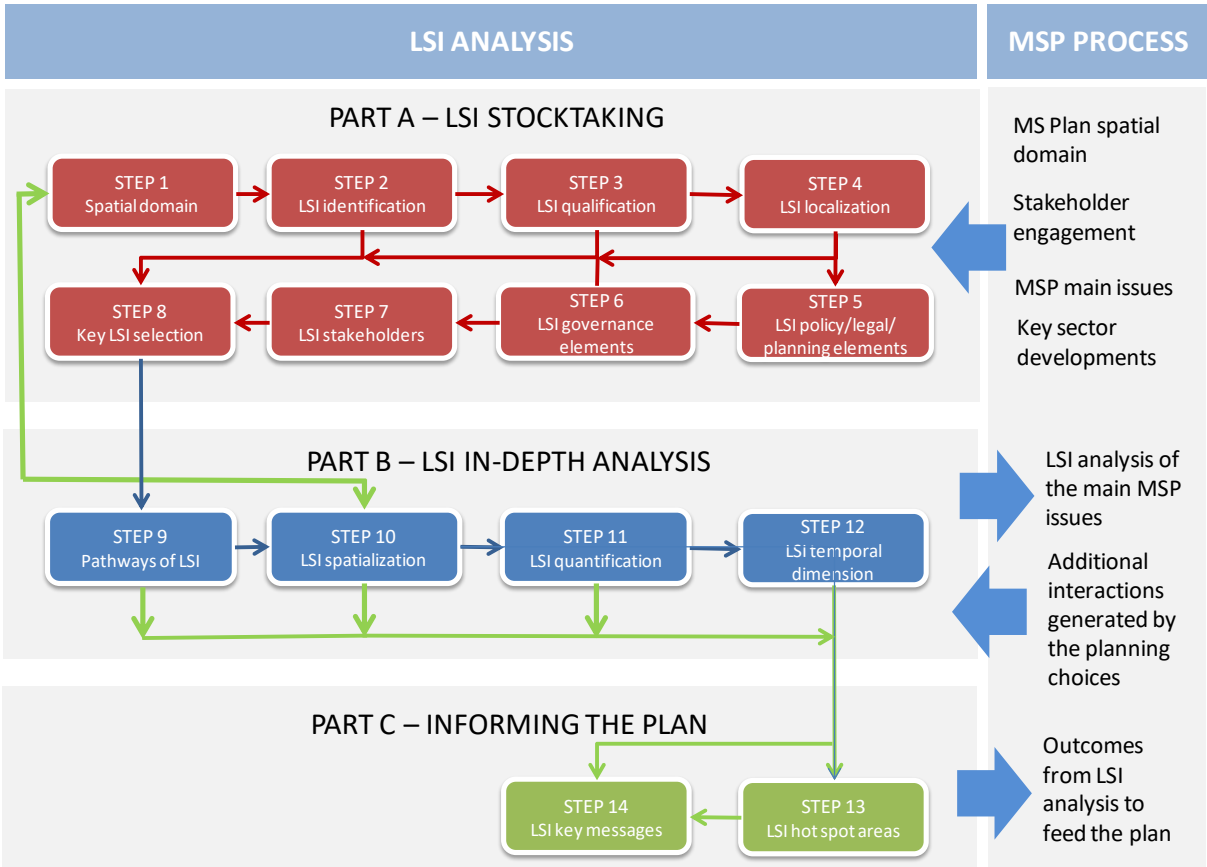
LSI ANALYSIS

MSP PROCESS

PART A – LSI STOCKTAKING

STEP 1
Spatial domain

STEP 2
LSI identification

STEP 3
LSI qualification

STEP 4
LSI localization

STEP 8
Key LSI selection

STEP 7
LSI stakeholders

STEP 6
LSI governance elements

STEP 5
LSI policy/legal/ planning elements

MS Plan spatial domain

Stakeholder engagement

MSP main issues

Key sector developments

PART B – LSI IN-DEPTH ANALYSIS

STEP 9
Pathways of LSI

STEP 10
LSI spatialization

STEP 11
LSI quantification

STEP 12
LSI temporal dimension

LSI analysis of the main MSP issues

Additional interactions generated by the planning choices

PART C – INFORMING THE PLAN

STEP 14
LSI key messages

STEP 13
LSI hot spot areas

Outcomes from LSI analysis to feed the plan